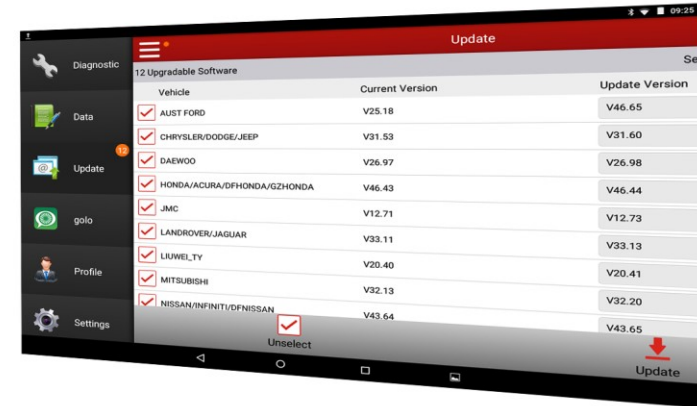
09:25

Diagnostic

Data

12

Update

golo

Profile

Settings

Update

12 Upgradable Software

Se

| Vehicle | Current Version | Update Version |
|---|---|---|
| AUST FORD | V25.18 | V46.65 |
| CHRYSLER/DODGE/JEEP | V31.53 | V31.60 |
| DAEWOO | V26.97 | V26.98 |
| HONDA/ACURA/DFHONDA/GZHONDA | V46.43 | V46.44 |
| JMC | V12.71 | V12.73 |
| LANDROVER/JAGUAR | V33.11 | V33.13 |
| LIUWEI_TY | V20.40 | V20.41 |
| MITSUBISHI | V32.13 | V32.20 |
| NISSAN/INFINITI/DFNISSAN | V43.64 | V43.65 |

Unselect

Update